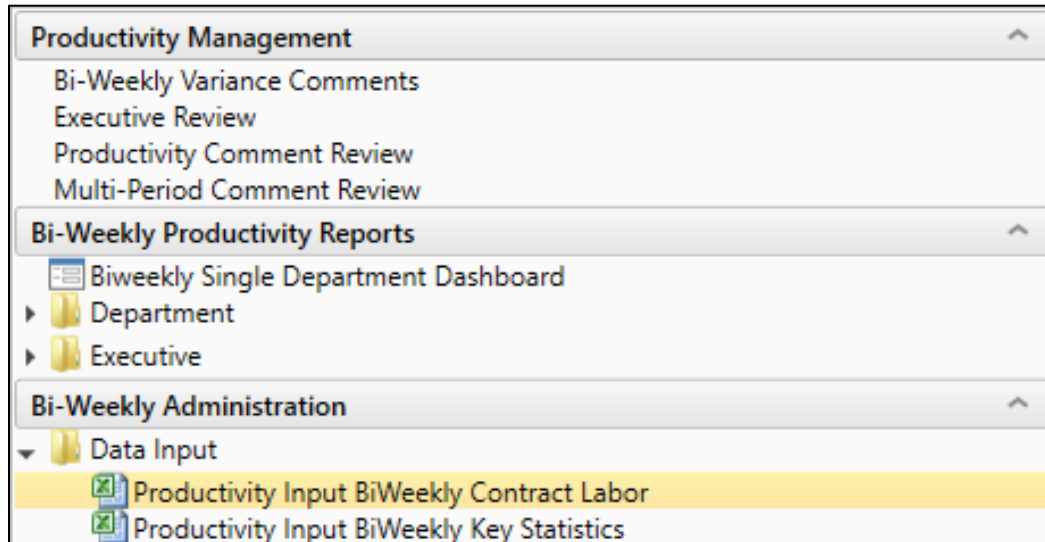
Productivity Management

Bi-Weekly Variance Comments
Executive Review
Productivity Comment Review
Multi-Period Comment Review

Bi-Weekly Productivity Reports

Biweekly Single Department Dashboard
Department
Executive

Bi-Weekly Administration

Data Input
Productivity Input BiWeekly Contract Labor
Productivity Input BiWeekly Key Statistics